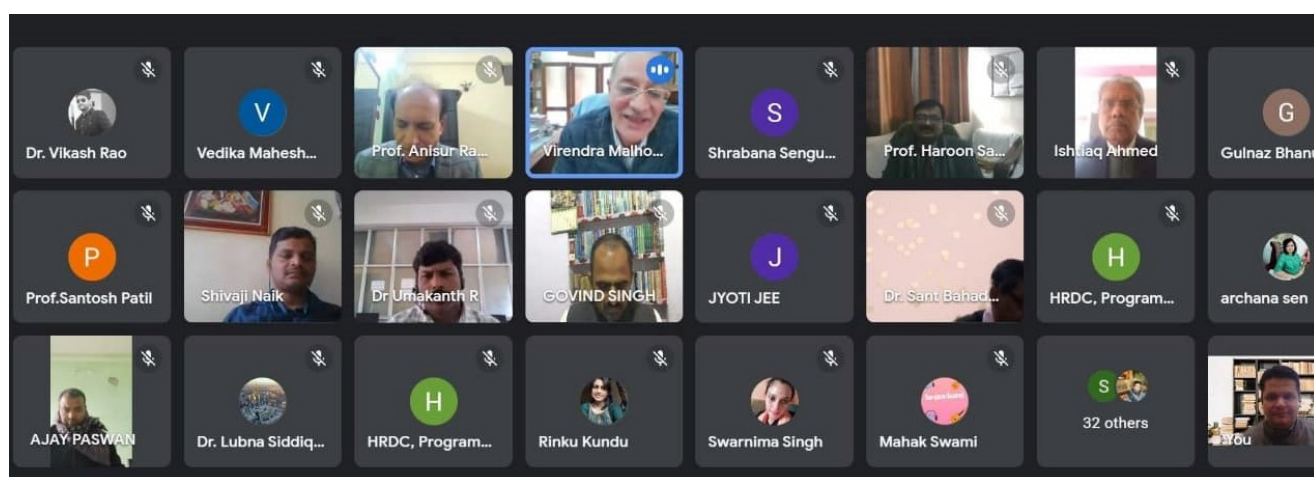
Dr. Vikash Rao

V
Vedika Mahesh...

Prof. Anisur Ra...

Virendra Malho...

S
Shrabana Sengu...

Prof. Haroon Sa...

Ishtiaq Ahmed

G
Gulnaz Bhanu

P
Prof.Santosh Patil

Shivaji Naik

Dr Umakanth R

GOVIND SINGH

J
JYOTI JEE

Dr. Sant Bahad...

H
HRDC, Program...

archana sen

AJAY PASWAN

Dr. Lubna Siddiq...

H
HRDC, Program...

Rinku Kundu

Swarnima Singh

Mahak Swami

S
32 others

You